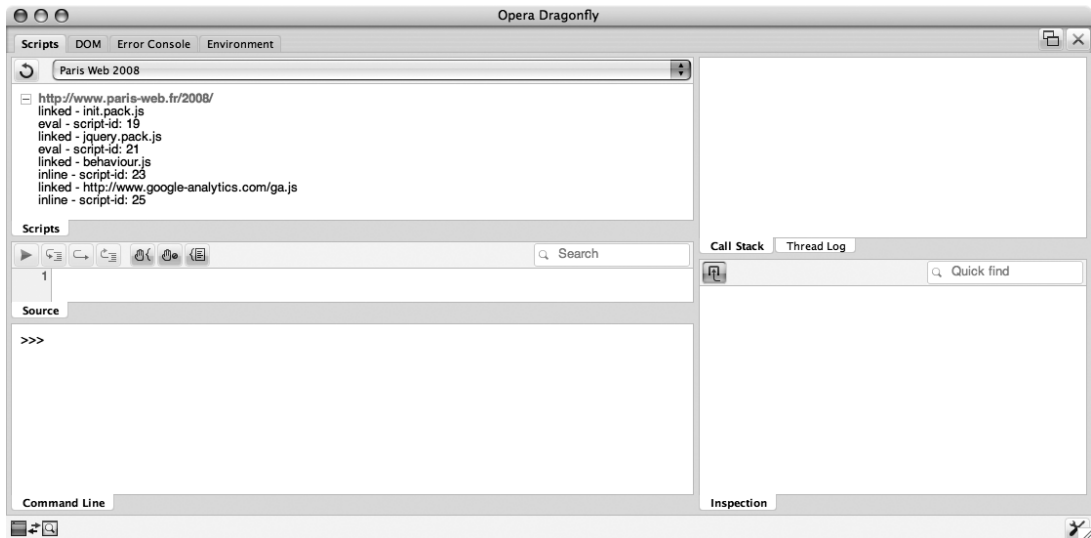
Opera Dragonfly

Scripts DOM Error Console Environment

Paris Web 2008

http://www.paris-web.fr/2008/
linked - init.pack.js
eval - script-id: 19
linked - jquery.pack.js
eval - script-id: 21
linked - behaviour.js
inline - script-id: 23
linked - http://www.google-analytics.com/ga.js
inline - script-id: 25

Scripts

Search

1

Source

>>>

Command Line

Call Stack Thread Log

Quick find

Inspection